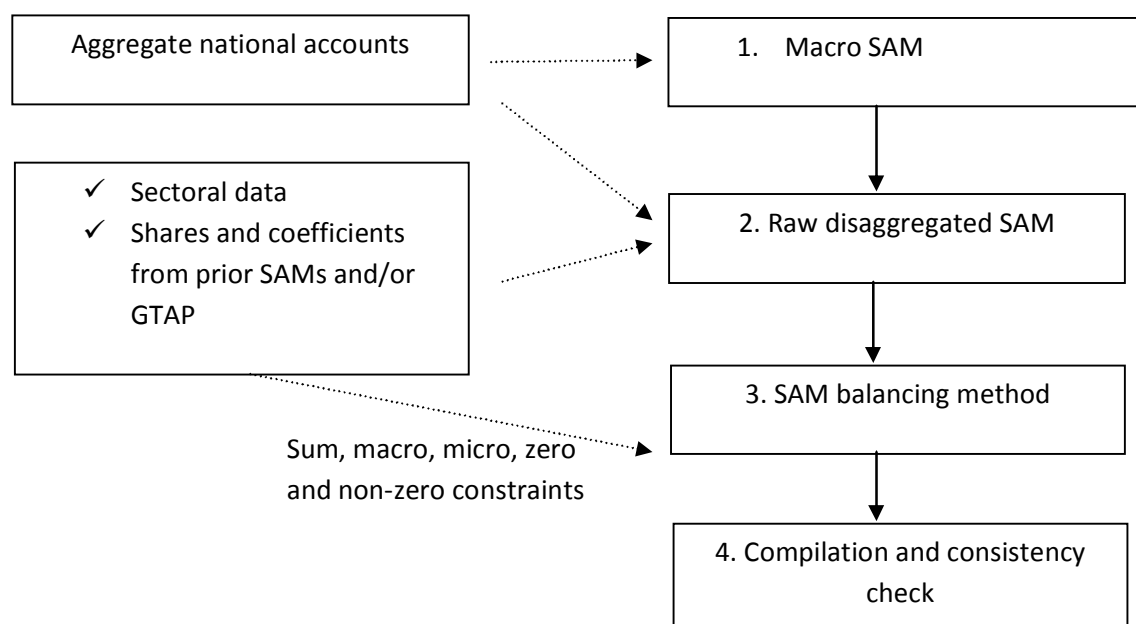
Aggregate national accounts

1. Macro SAM

✓ Sectoral data
✓ Shares and coefficients from prior SAMs and/or GTAP

2. Raw disaggregated SAM

3. SAM balancing method

Sum, macro, micro, zero and non-zero constraints

4. Compilation and consistency check